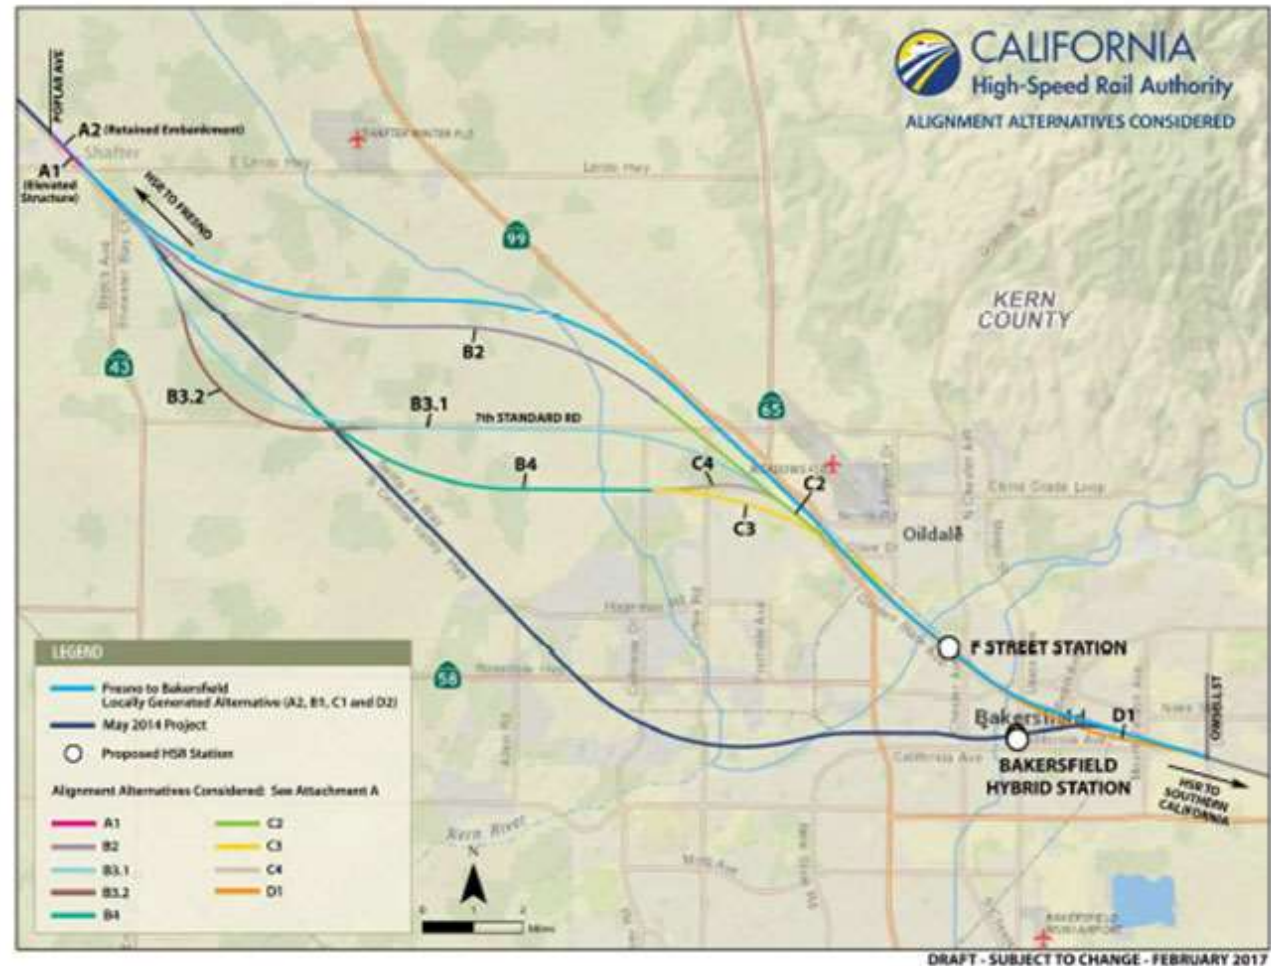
CALIFORNIA
High-Speed Rail Authority
ALIGNMENT ALTERNATIVES CONSIDERED

POPLAR AVE
A2 (Retained Embankment)
Shafter
A1 (Elevated Structure)
HSR TO FRESNO
SHAFTER WINTER FLD
E Lerdo Hwy
Lerdo Hwy
99
43
B2
B3.2
B3.1
7th STANDARD RD
65
B4
C4
C2
C3
KERN COUNTY
Meadows Fld
Oildale
F STREET STATION
58
Rosedale Hwy
Bakersfield
D1
BAKERSFIELD HYBRID STATION
OSWELL ST
HSR TO SOUTHERN CALIFORNIA
Kern River
N
0 1 2 Miles
BAKERSFIELD MUNI AIRPORT

LEGEND
Fresno to Bakersfield Locally Generated Alternative (A2, B1, C1 and D2)
May 2014 Project
Proposed HSR Station
Alignment Alternatives Considered: See Attachment A
A1
B2
B3.1
B3.2
B4
C2
C3
C4
D1

DRAFT - SUBJECT TO CHANGE - FEBRUARY 2017